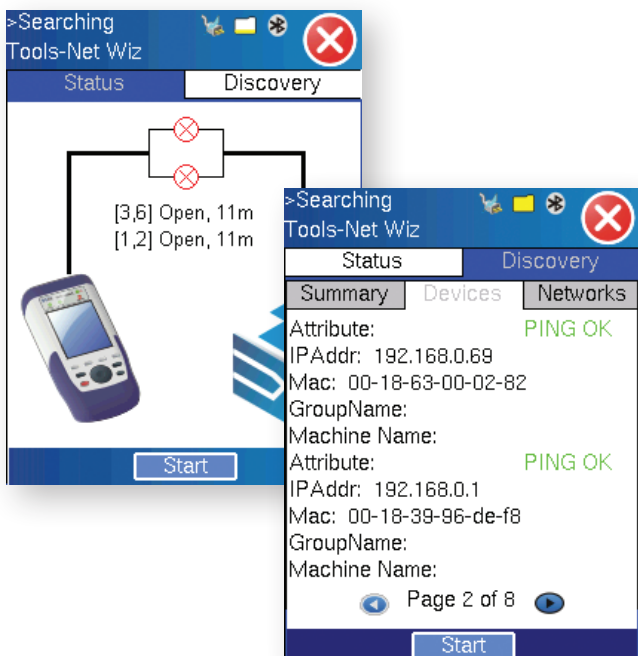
>Searching
Tools-Net Wiz

Status | Discovery

[3,6] Open, 11m
[1,2] Open, 11m

Start

>Searching
Tools-Net Wiz

Status | Discovery

Summary | Devices | Networks

Attribute: PING OK
IPAddr: 192.168.0.69
Mac: 00-18-63-00-02-82
GroupName:
Machine Name:
Attribute: PING OK
IPAddr: 192.168.0.1
Mac: 00-18-39-96-de-f8
GroupName:
Machine Name:

Page 2 of 8

Start